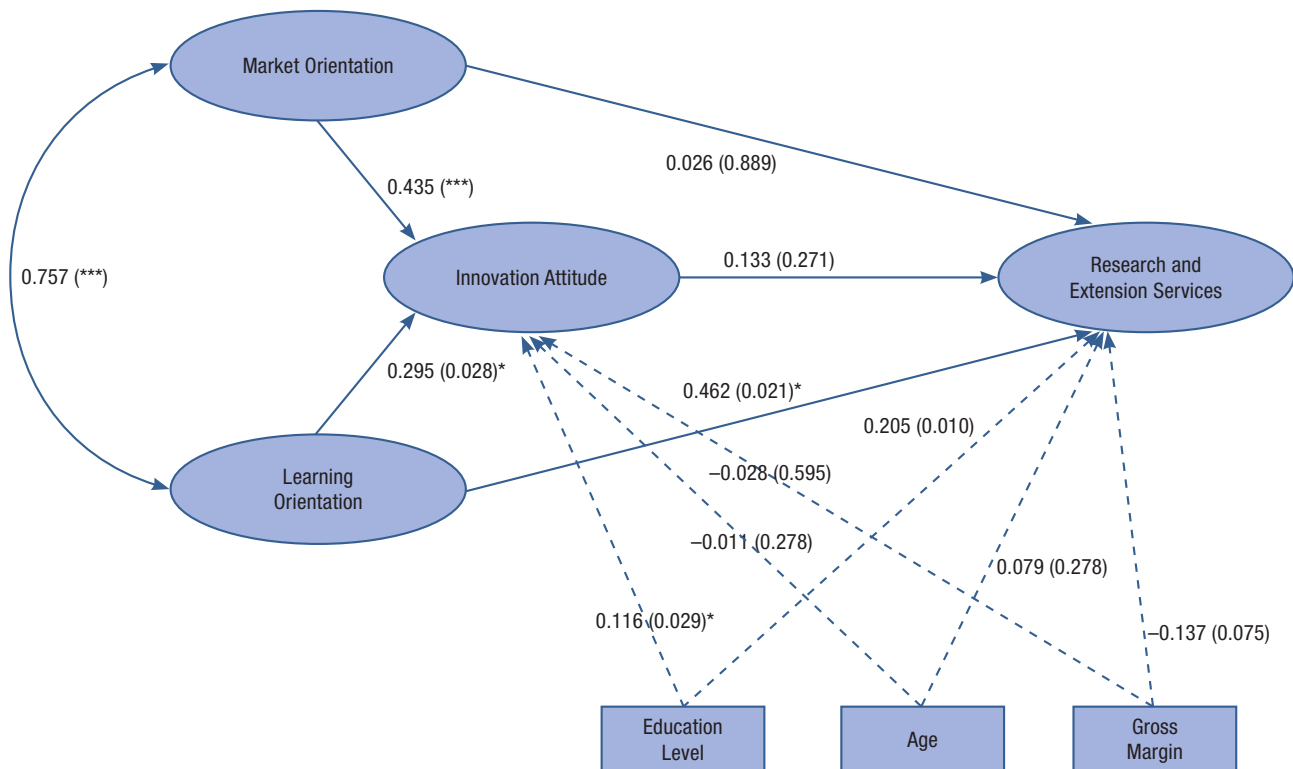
Market Orientation

0.026 (0.889)

0.435 (***)

0.757 (***)

Innovation Attitude

0.133 (0.271)

Research and Extension Services

0.295 (0.028)*

0.462 (0.021)*

0.205 (0.010)

Learning Orientation

–0.028 (0.595)

–0.011 (0.278)

0.079 (0.278)

0.116 (0.029)*

–0.137 (0.075)

Education Level

Age

Gross Margin